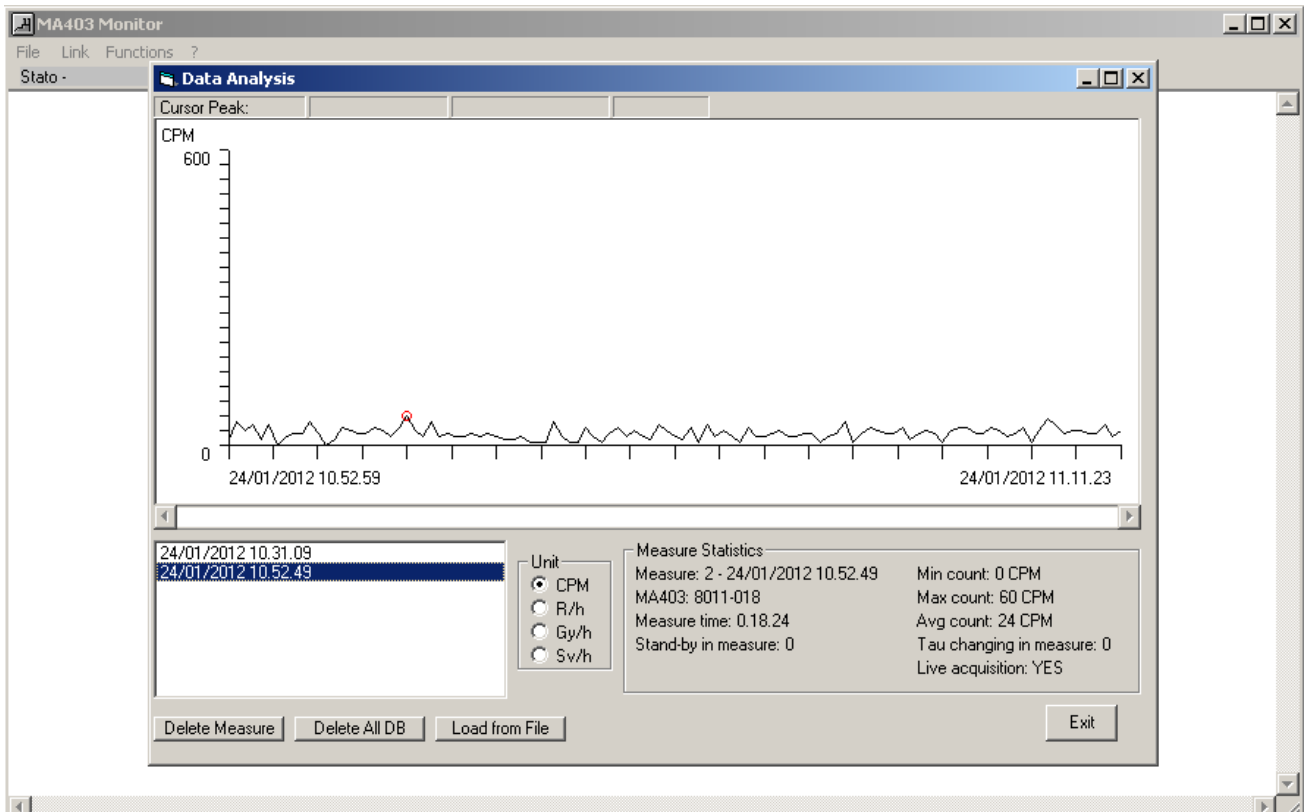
MA403 Monitor
File Link Functions ?
Stato -

Data Analysis
Cursor Peak:

CPM
600
0
24/01/2012 10.52.59
24/01/2012 11.11.23

24/01/2012 10.31.09
24/01/2012 10.52.49

Unit
CPM
R/h
Gy/h
Sv/h

Measure Statistics
Measure: 2 - 24/01/2012 10.52.49
MA403: 8011-018
Measure time: 0.18.24
Stand-by in measure: 0
Min count: 0 CPM
Max count: 60 CPM
Avg count: 24 CPM
Tau changing in measure: 0
Live acquisition: YES

Delete Measure
Delete All DB
Load from File
Exit